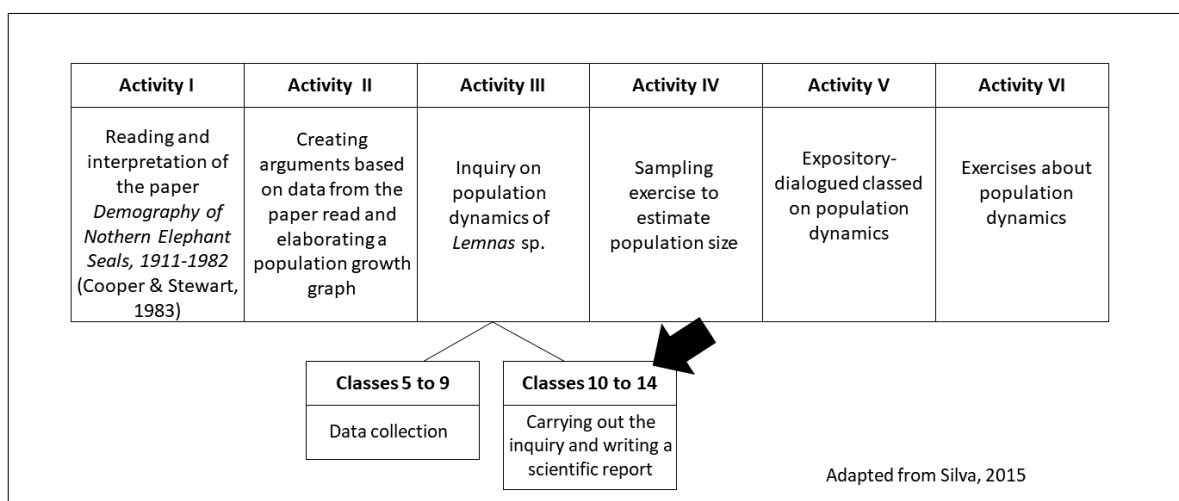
| Activity I | Activity II | Activity III | Activity IV | Activity V | Activity VI |
|---|---|---|---|---|---|
| Reading and interpretation of the paper *Demography of Nothern Elephant Seals, 1911-1982* (Cooper & Stewart, 1983) | Creating arguments based on data from the paper read and elaborating a population growth graph | Inquiry on population dynamics of *Lemnas* sp. | Sampling exercise to estimate population size | Expository-dialogued classed on population dynamics | Exercises about population dynamics |

| Classes 5 to 9 |
|---|
| Data collection |

| Classes 10 to 14 |
|---|
| Carrying out the inquiry and writing a scientific report |

Adapted from Silva, 2015